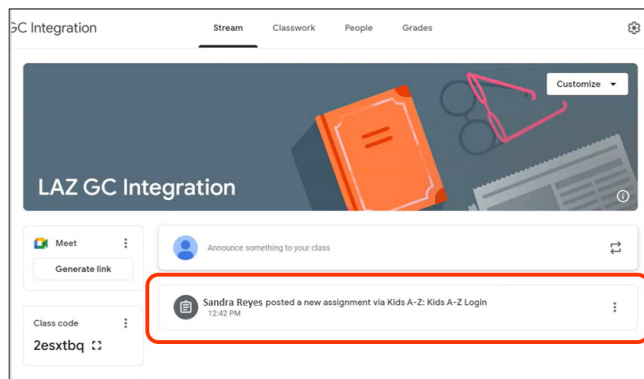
GC Integration

Stream Classwork People Grades

Customize

LAZ GC Integration

Meet

Generate link

Class code

2esxtbq

Announce something to your class

Sandra Reyes posted a new assignment via Kids A-Z: Kids A-Z Login
12:42 PM